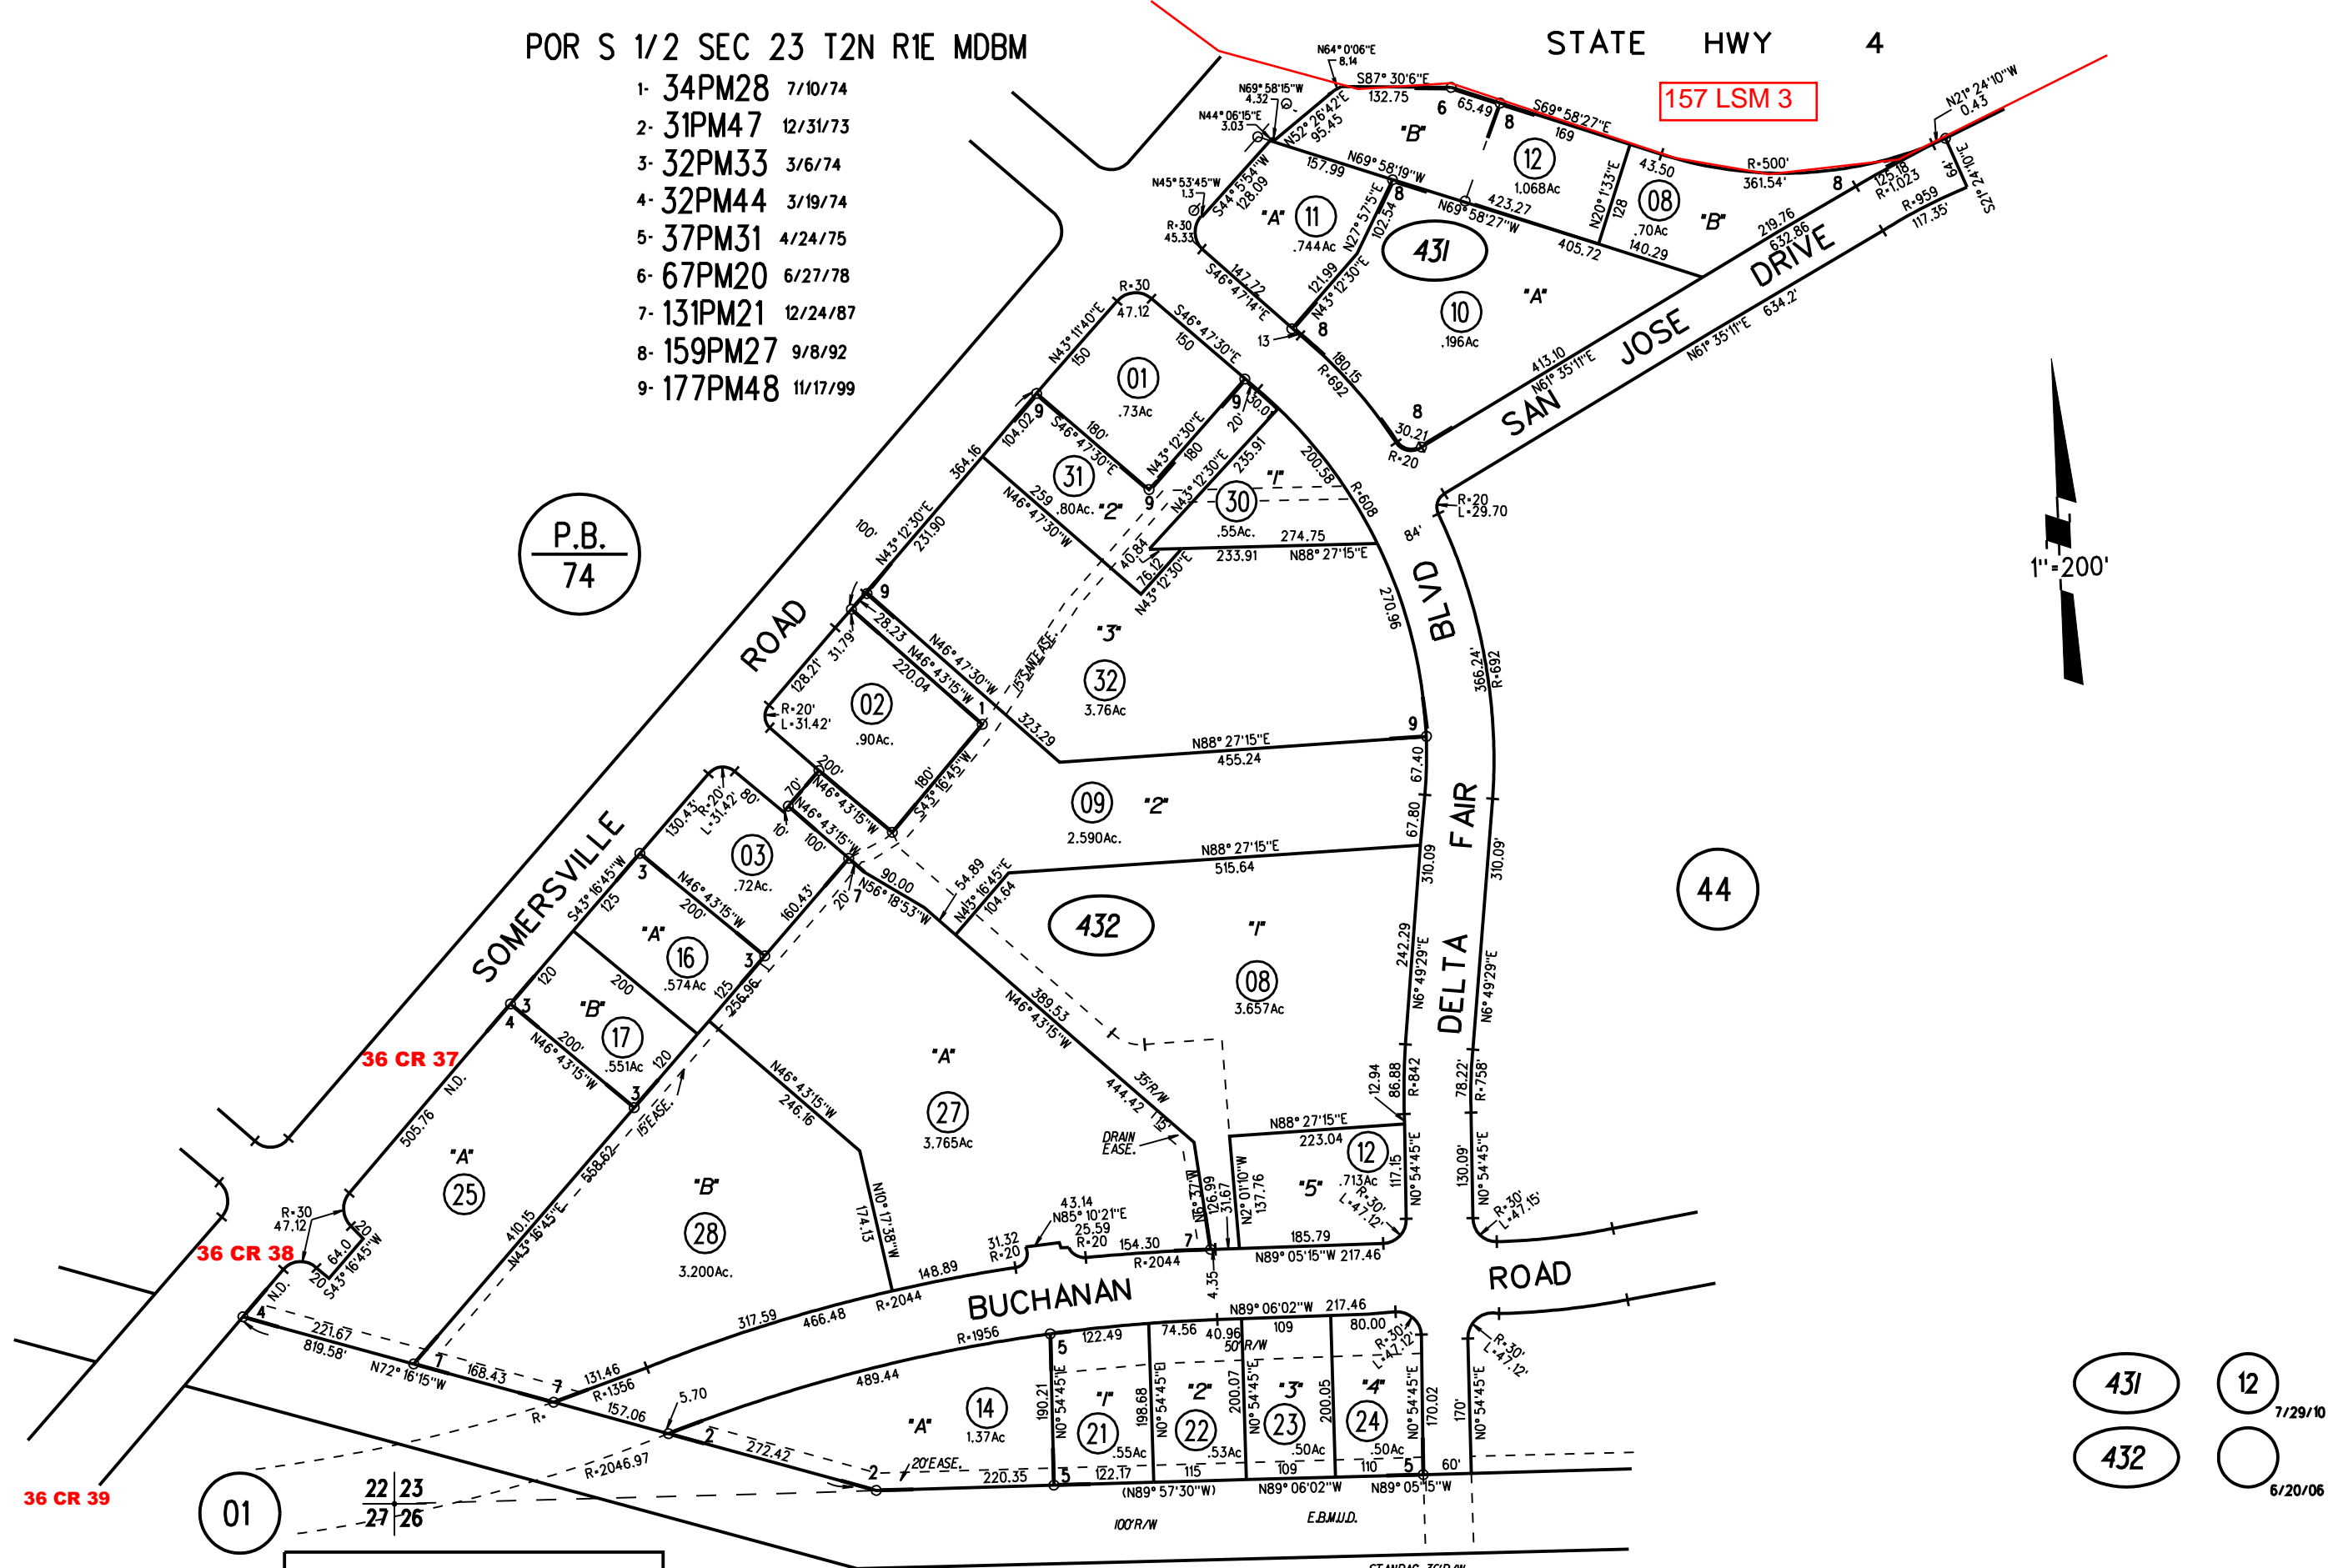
POR S 1/2 SEC 23 T2N R1E MDBM
1- 34PM28 7/10/74
2- 31PM47 12/31/73
3- 32PM33 3/6/74
4- 32PM44 3/19/74
5- 37PM31 4/24/75
6- 67PM20 6/27/78
7- 131PM21 12/24/87
8- 159PM27 9/8/92
9- 177PM48 11/17/99

STATE HWY 4

157 LSM 3

P.B. 74

1"=200'

431 432 44 01

36 CR 37
36 CR 38
36 CR 39

SOMERSVILLE ROAD
SAN JOSE DRIVE
FAIR DELTA BLVD
BUCHANAN ROAD

N64° 0'06"E 8.14
S87° 30'6"E 132.75
N69° 58'15"W 4.32
N44° 06'15"E 3.03
N52° 26'42"E 95.45
6 65.49 8
S69° 58'27"E 169
"B"
12 1.068Ac
43.50
R=500' 361.54'
N21° 24'10"W 0.43
N20° 1'33"E 128
08 .70Ac
"B"
140.29
125.18 R=1,023
8
R=959 117.35'
64' S21° 24'10"E
219.76 632.86
N69° 58'19"W 157.99
N69° 58'27"W 423.27
405.72
N45° 53'45"W 1.3
S44° 55'54"W 128.09
R=30 45.33
"A" 11 .744Ac
N27° 57'5"E 102.54
8
431
10 .196Ac
"A"
S46° 47'14"E 147.72
121.99 N43° 12'30"E
13 8
180.15 R=692
413.10 N61° 35'11"E
N61° 35'11"E 634.2'
8 30.21 R=20
R=30 47.12
N43° 11'40"E 150
S46° 47'30"E 150
01 .73Ac
9 104.02
S46° 47'30"E 180'
N43° 12'30"E 180
9 130.01 20'
364.16
31 .80Ac. "2"
259 N46° 47'30"W
9
N43° 12'30"E 235.91
30 .55Ac.
"1"
200.58 R=608
274.75 233.91 N88° 27'15"E
40.84 76.12 N43° 12'30"E
R=20 L=29.70
84'
100'
N43° 12'30"E 231.90
9
28.23 N46° 47'30"W 220.04 N46° 43'15"W
15' SANT. EASE.
"3"
32 3.76Ac
270.96
366.24' R=692
128.21' 31.79
R=20' L=31.42'
02 .90Ac.
1
323.29
N88° 27'15"E 455.24
9
200'
180' S43° 16'45"W
09 2.590Ac.
"2"
67.40 67.80
70' N46° 43'15"W 100'
130.43' R=20' L=31.42' 80'
10'
03 .72Ac.
160.43'
N88° 27'15"E 515.64
310.09 310.09'
3 N46° 43'15"W 200'
90.00 N56° 18'53"W
20' 7
54.89 N43° 16'45"E 104.64
432
"1" 08 3.657Ac
S43° 16'45"W 125
"A" 16 .574Ac
3 125
256.96
242.29 N6° 49'29"E
N6° 49'29"E
120 200
"B" 17 .551Ac
3 4
200' N46° 43'15"W
120
3
15' EASE.
N46° 43'15"W 246.16
"A" 27 3.765Ac
N46° 43'15"W 389.53
444.42 35' R/W 15'
12.94 86.88 R=842
78.22' R=758'
N.D.
505.76
"A" 25
558.62
410.15 N43° 16'45"E
"B" 28 3.200Ac.
N10° 17'38"W 174.13
DRAIN EASE.
N88° 27'15"E 223.04
12 .713Ac
"5"
R=30' L=47.12'
117.15 N0° 54'45"E
N0° 54'45"E 130.09'
R=30' L=47.15'
R=30 47.12
20 64.0 S43° 16'45"W
20
N6° 37'W 126.99 31.67
N2° 01'10"W 137.76
43.14 N85° 10'21"E 25.59 R=20
154.30 7
185.79
N89° 05'15"W 217.46
31.32 R=20
148.89
R=2044
R=2044
4.35
N.D.
4
221.67 819.58'
N72° 16'15"W
1 168.43
7
317.59 466.48
131.46 R=1356 157.06
R=
5.70
2
272.42
R=2046.97
R=1956
489.44
"A" 14 1.37Ac
5 122.49
190.21 N0° 54'45"E
74.56 40.96 50' R/W
109 80.00
N89° 06'02"W 217.46
R=30' L=47.12'
R=30' L=47.12'
"1" 21 .55Ac
198.68 N0° 54'45"E
"2" 22 .53Ac
200.07 N0° 54'45"E
"3" 23 .50Ac
200.05
"4" 24 .50Ac
N0° 54'45"E 170.02
170' N0° 54'45"E
2 20' EASE.
220.35 5 122.17 115 109 110 5 60'
(N89° 57'30"W) N89° 06'02"W N89° 05'15"W
100' R/W E.B.M.U.D.
22 23
27 26
431 12 7/29/10
432 6/20/06
ROAD